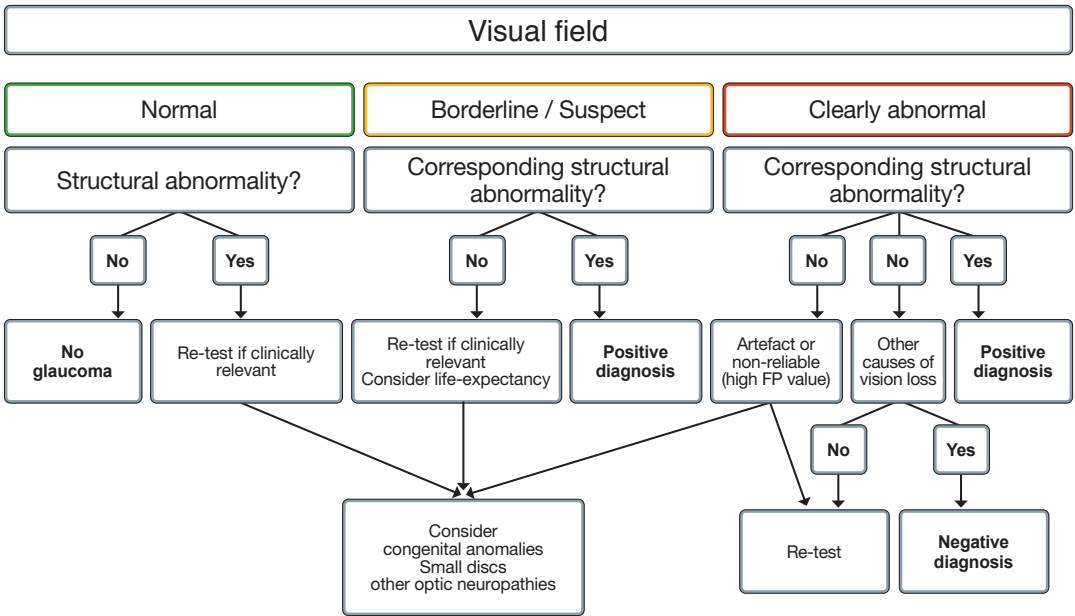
Visual field

Normal

Structural abnormality?

No

Yes

No glaucoma

Re-test if clinically relevant

Borderline / Suspect

Corresponding structural abnormality?

No

Yes

Re-test if clinically relevant
Consider life-expectancy

Positive diagnosis

Clearly abnormal

Corresponding structural abnormality?

No

No

Yes

Artefact or non-reliable (high FP value)

Other causes of vision loss

Positive diagnosis

No

Yes

Consider
congenital anomalies
Small discs
other optic neuropathies

Re-test

Negative diagnosis